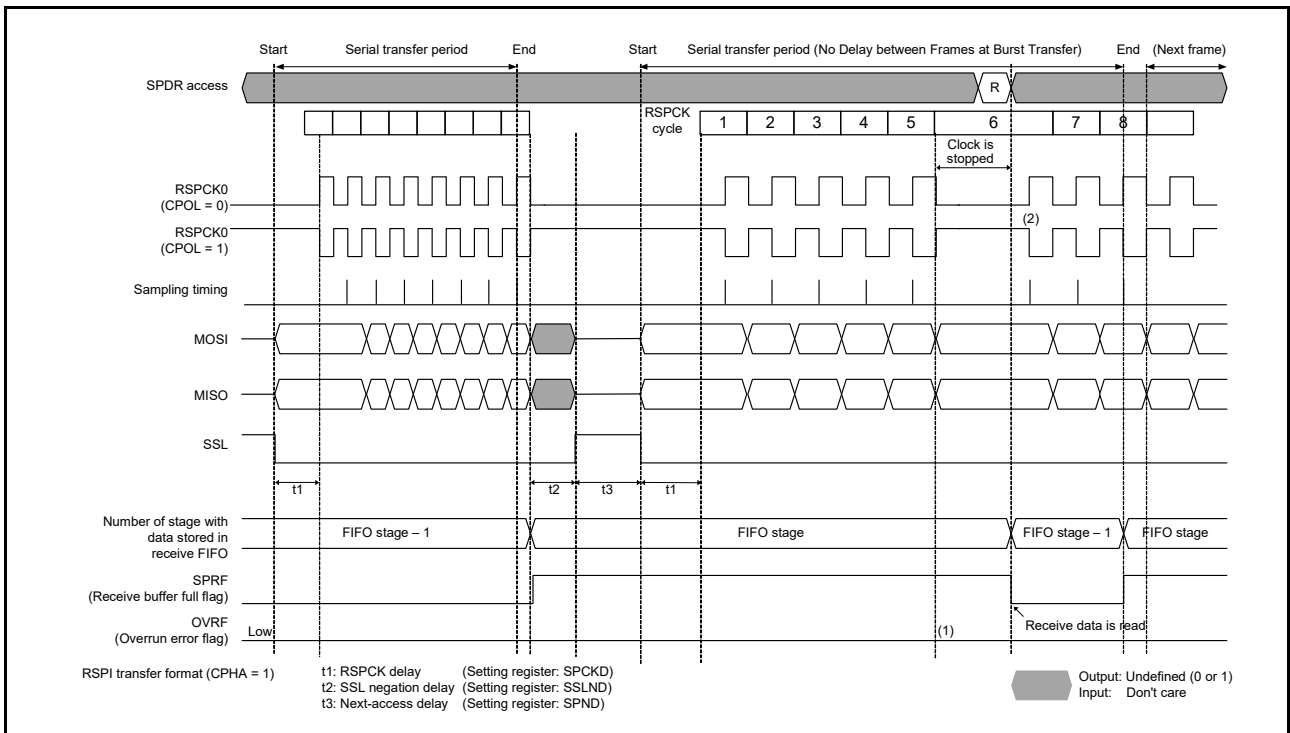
Start Serial transfer period End Start Serial transfer period (No Delay between Frames at Burst Transfer) End (Next frame)

SPDR access

R

RSPCK cycle

1 2 3 4 5 6 7 8

Clock is stopped

RSPCK0 (CPOL = 0)

(2)

RSPCK0 (CPOL = 1)

Sampling timing

MOSI

MISO

SSL

t1 t2 t3 t1

Number of stage with data stored in receive FIFO

FIFO stage – 1

FIFO stage

FIFO stage – 1

FIFO stage

SPRF (Receive buffer full flag)

OVRF (Overrun error flag)

Low

(1)

Receive data is read

RSPI transfer format (CPHA = 1)

t1: RSPCK delay (Setting register: SPCKD)
t2: SSL negation delay (Setting register: SSLND)
t3: Next-access delay (Setting register: SPND)

Output: Undefined (0 or 1)
Input: Don't care